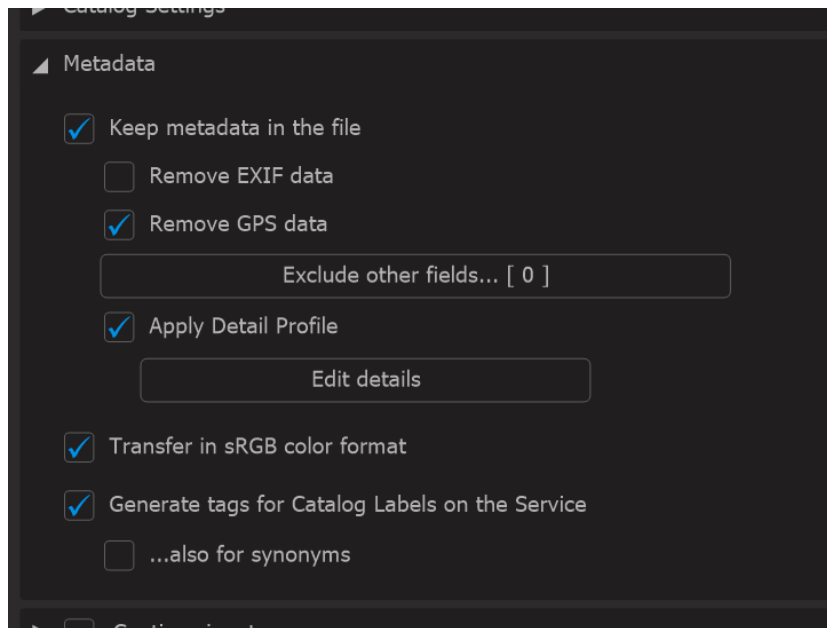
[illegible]

Metadata

Keep metadata in the file

Remove EXIF data

Remove GPS data

Exclude other fields... [ 0 ]

Apply Detail Profile

Edit details

Transfer in sRGB color format

Generate tags for Catalog Labels on the Service

...also for synonyms

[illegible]